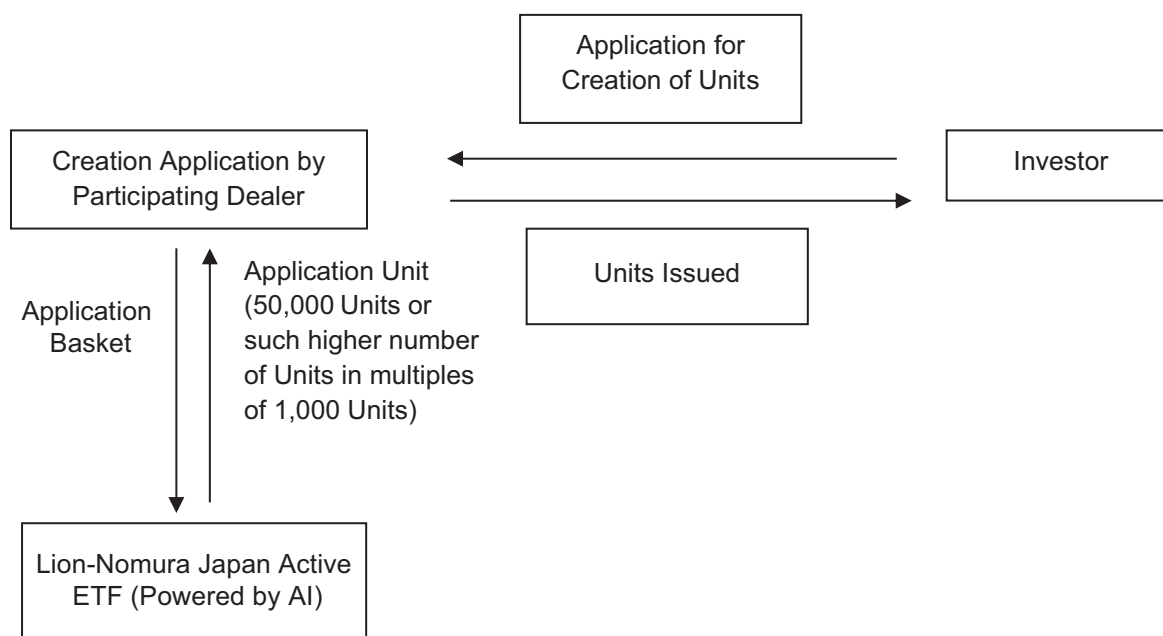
Application for Creation of Units

Creation Application by Participating Dealer

Investor

Units Issued

Application Basket

Application Unit (50,000 Units or such higher number of Units in multiples of 1,000 Units)

Lion-Nomura Japan Active ETF (Powered by AI)